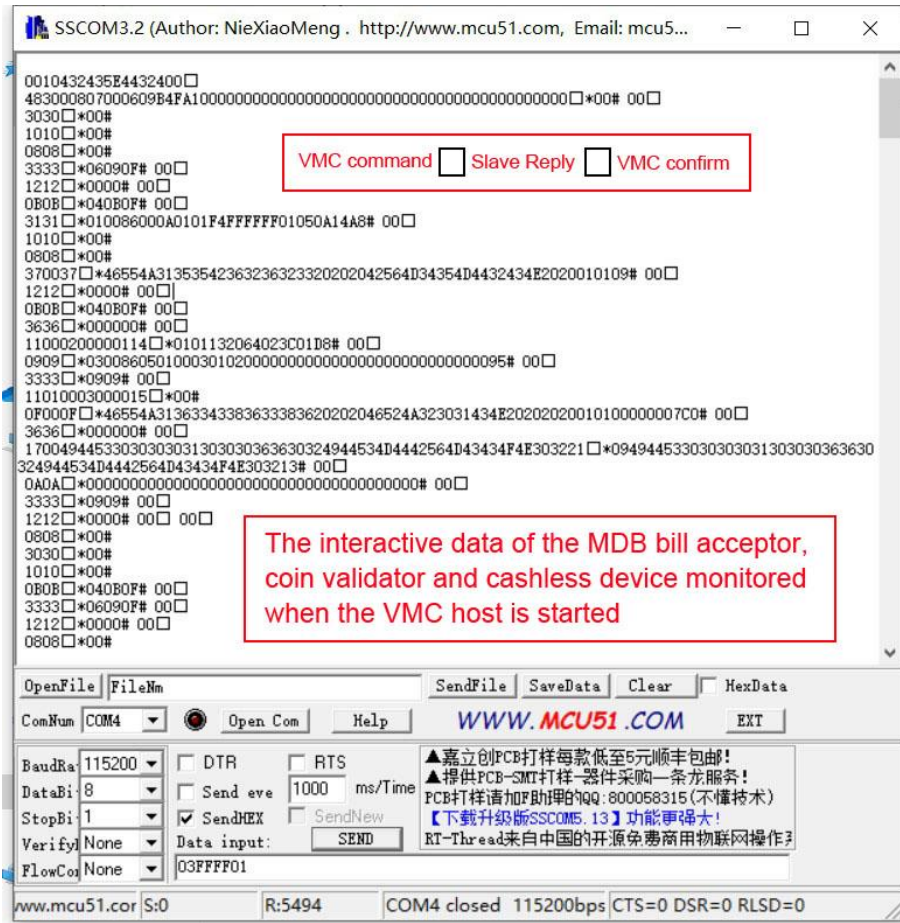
SSCOM3.2 (Author: NieXiaoMeng . http://www.mcu51.com, Email: mcu5...

0010432435E4432400□
483000807000609B4FA10000000000000000000000000000000000000000000000□*00# 00□
3030□*00#
1010□*00#
0808□*00#
3333□*06090F# 00□
1212□*0000# 00□
0B0B□*040B0F# 00□
3131□*010086000A0101F4FFFFFF01050A14A8# 00□
1010□*00#
0808□*00#
370037□*46554A313535423632363233202020042564D34354D4432434E2020010109# 00□
1212□*0000# 00□
0B0B□*040B0F# 00□
3636□*000000# 00□
11000200000114□*0101132064023C01D8# 00□
0909□*030086050100030102000000000000000000000000000095# 00□
3333□*0909# 00□
11010003000015□*00#
0F000F□*46554A31363343383633383620202046524A323031434E20202020010100000007C0# 00□
3636□*000000# 00□
1700494453303030303130303036363032494453 4D4442564D43434F4E303221□*0949445330303030313030303636303 24944534D4442564D43434F4E303213# 00□
0A0A□*000000000000000000000000000000000000000# 00□
3333□*0909# 00□
1212□*0000# 00□ 00□
0808□*00#
3030□*00#
1010□*00#
0B0B□*040B0F# 00□
3333□*06090F# 00□
1212□*0000# 00□
0808□*00#

VMC command Slave Reply VMC confirm

The interactive data of the MDB bill acceptor, coin validator and cashless device monitored when the VMC host is started

OpenFile FileNm SendFile SaveData Clear HexData
ComNum COM4 Open Com Help WWW.MCU51.COM EXT
BaudRa 115200 DTR RTS
DataBi 8 Send eve 1000 ms/Time
StopBi 1 SendHEX SendNew
Verify None Data input: SEND
FlowCo None 03FFFF01
▲嘉立创PCB打样每款低至5元顺丰包邮!
▲提供PCB-SMT打样-器件采购一条龙服务!
PCB打样请加F助理的QQ:800058315(不懂技术)
【下载升级版SSCOM5.13】功能更强大!
RT-Thread来自中国的开源免费商用物联网操作
www.mcu51.cor S:0 R:5494 COM4 closed 115200bps CTS=0 DSR=0 RLSD=0